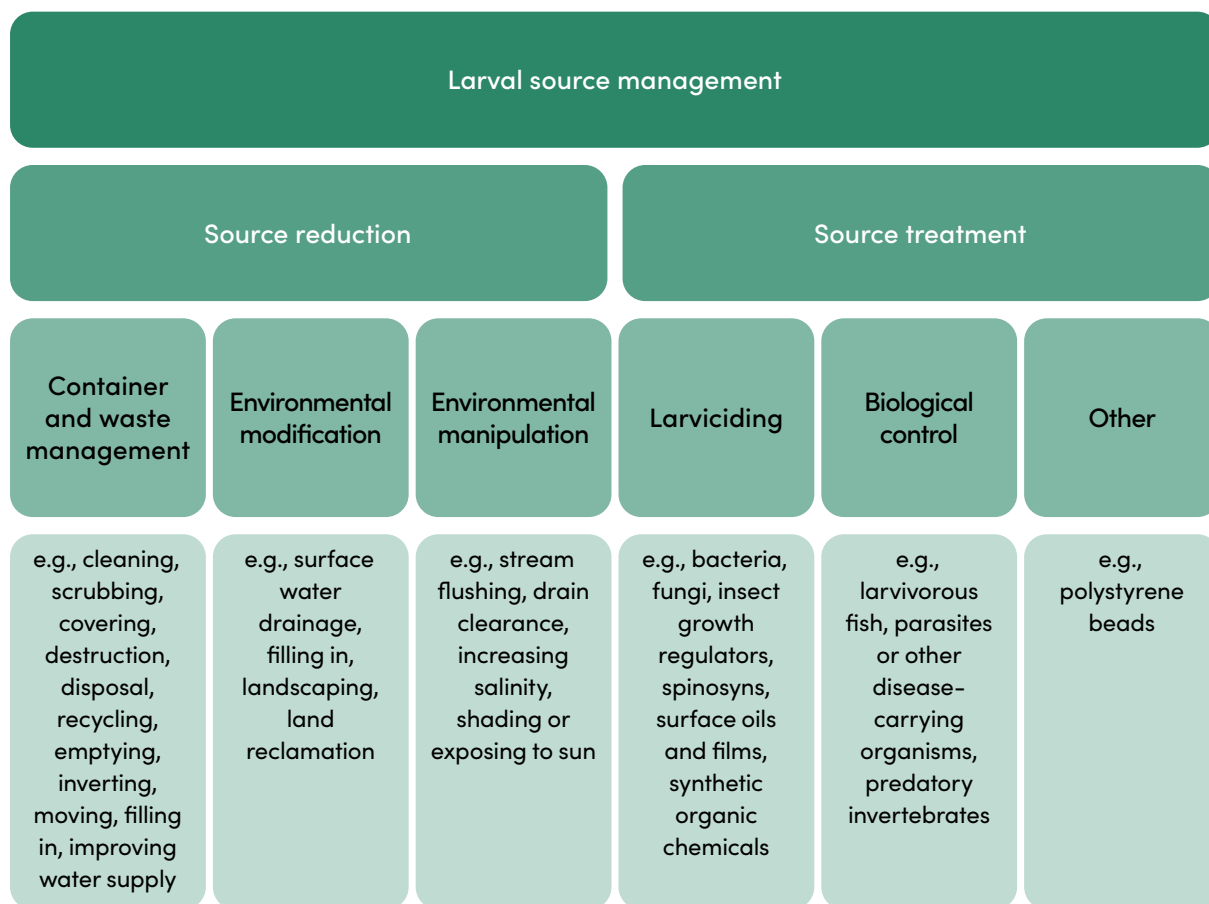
Larval source management

Source reduction

Source treatment

Container and waste management

Environmental modification

Environmental manipulation

Larviciding

Biological control

Other

e.g., cleaning, scrubbing, covering, destruction, disposal, recycling, emptying, inverting, moving, filling in, improving water supply

e.g., surface water drainage, filling in, landscaping, land reclamation

e.g., stream flushing, drain clearance, increasing salinity, shading or exposing to sun

e.g., bacteria, fungi, insect growth regulators, spinosyns, surface oils and films, synthetic organic chemicals

e.g., larvivorous fish, parasites or other disease-carrying organisms, predatory invertebrates

e.g., polystyrene beads